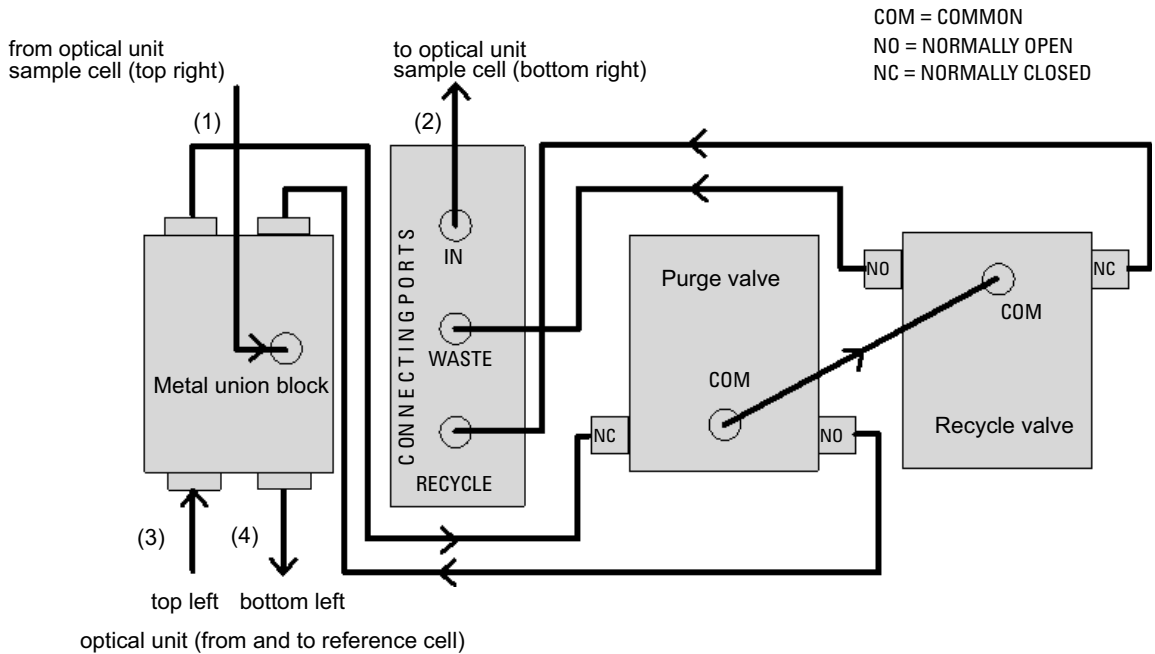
COM = COMMON
NO = NORMALLY OPEN
NC = NORMALLY CLOSED

from optical unit
sample cell (top right)

to optical unit
sample cell (bottom right)

(1)

(2)

CONNECTING PORTS

IN

WASTE

RECYCLE

Metal union block

Purge valve

COM

NC

NO

NO

NC

COM

Recycle valve

(3)

(4)

top left bottom left

optical unit (from and to reference cell)